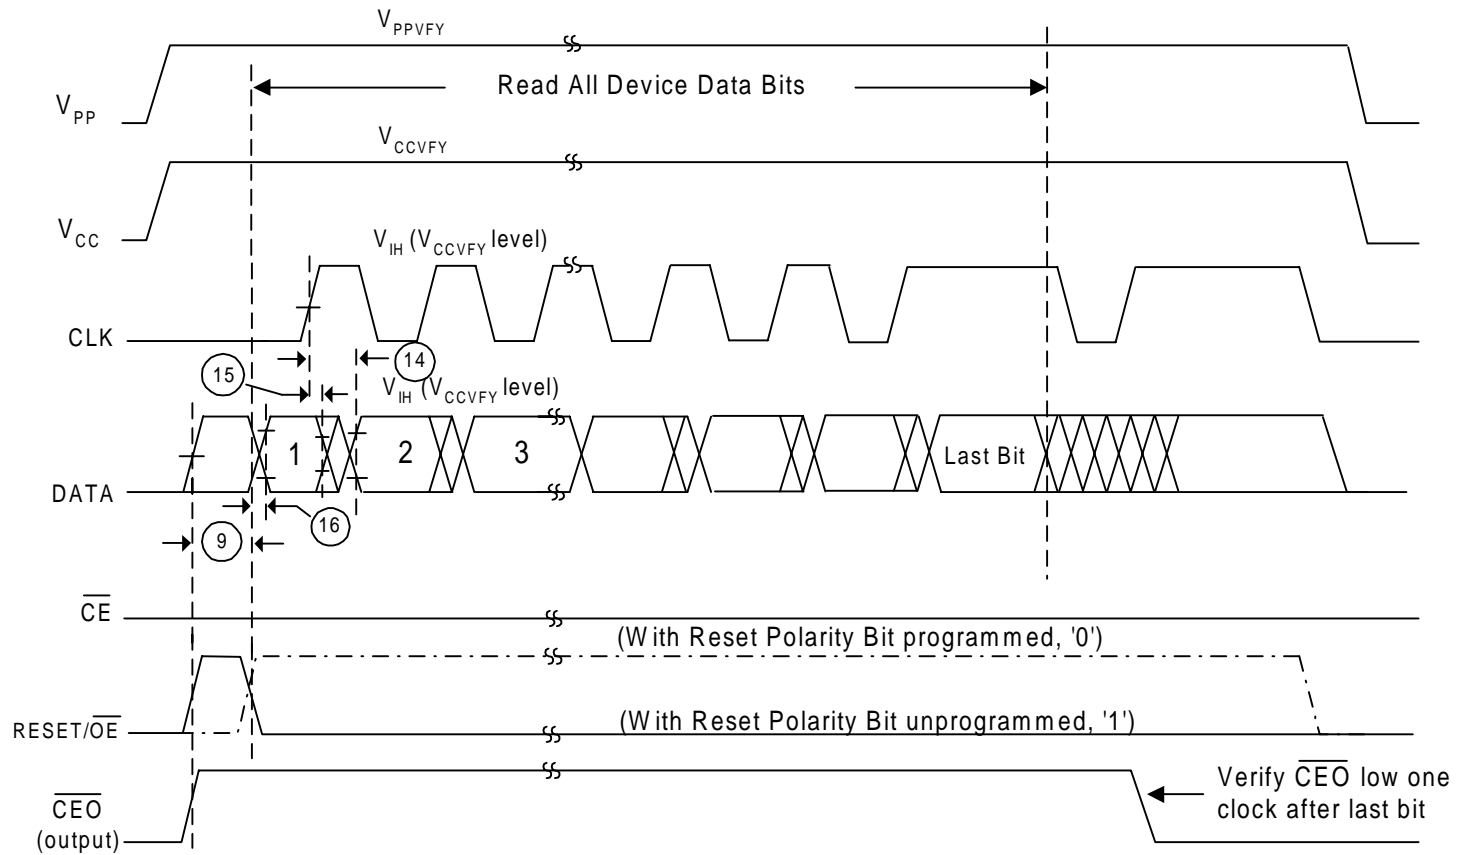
$V_{PPVFY}$

Read All Device Data Bits

$V_{PP}$

$V_{CCVFY}$

$V_{CC}$

$V_{IH}$ ($V_{CCVFY}$ level)

CLK

14

15

$V_{IH}$ ($V_{CCVFY}$ level)

1

2

3

Last Bit

DATA

16

9

$\overline{CE}$

(With Reset Polarity Bit programmed, '0')

RESET/$\overline{OE}$

(With Reset Polarity Bit unprogrammed, '1')

$\overline{CEO}$ (output)

Verify $\overline{CEO}$ low one clock after last bit